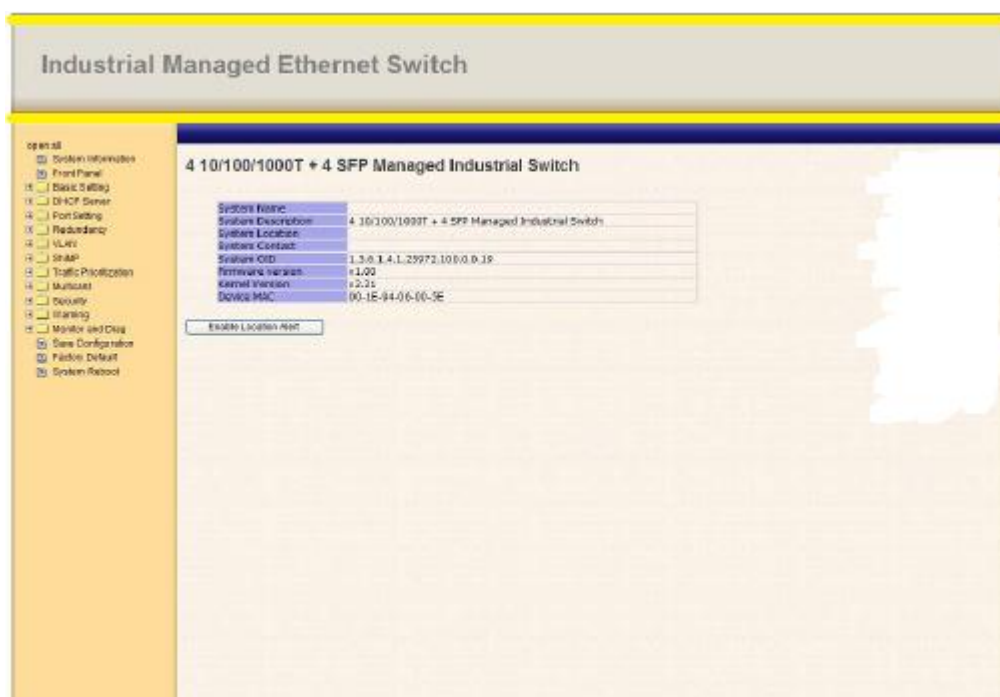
Industrial Managed Ethernet Switch

open all
System Information
Front Panel
Basic Setting
DHCP Server
Port Setting
Redundancy
VLAN
SNMP
Traffic Prioritization
Multicast
Security
Warning
Monitor and Diag
Save Configuration
Factory Default
System Reboot

4 10/100/1000T + 4 SFP Managed Industrial Switch

| System Name | |
|---|---|
| System Description | 4 10/100/1000T + 4 SFP Managed Industrial Switch |
| System Location | |
| System Contact | |
| System OID | 1.3.6.1.4.1.25972.100.0.9.19 |
| Firmware Version | v1.00 |
| Kernel Version | v2.21 |
| Device MAC | 00-1E-94-06-00-3E |

Enable Location Alert